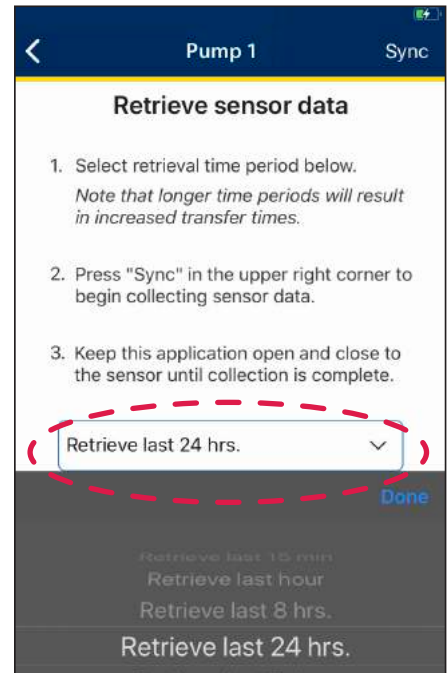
Pump 1

Sync

Retrieve sensor data

1. Select retrieval time period below.
*Note that longer time periods will result in increased transfer times.*

2. Press "Sync" in the upper right corner to begin collecting sensor data.

3. Keep this application open and close to the sensor until collection is complete.

Retrieve last 24 hrs.

Done

Retrieve last 15 min

Retrieve last hour

Retrieve last 8 hrs.

Retrieve last 24 hrs.